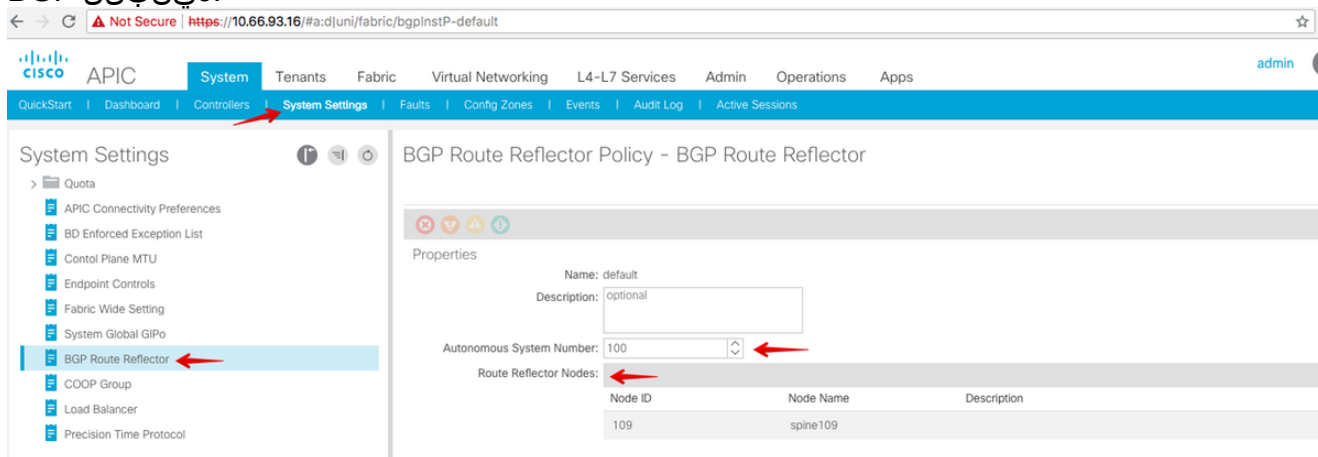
Not Secure | https://10.66.93.16/#a:d|uni/fabric/bgpInstP-default

cisco APIC

System Tenants Fabric Virtual Networking L4-L7 Services Admin Operations Apps

admin

QuickStart | Dashboard | Controllers | System Settings | Faults | Config Zones | Events | Audit Log | Active Sessions

System Settings

Quota
APIC Connectivity Preferences
BD Enforced Exception List
Contol Plane MTU
Endpoint Controls
Fabric Wide Setting
System Global GIPo
BGP Route Reflector
COOP Group
Load Balancer
Precision Time Protocol

BGP Route Reflector Policy - BGP Route Reflector

Properties

Name: default

Description: optional

Autonomous System Number: 100

Route Reflector Nodes:

| Node ID | Node Name | Description |
|---|---|---|
| 109 | spine109 | |